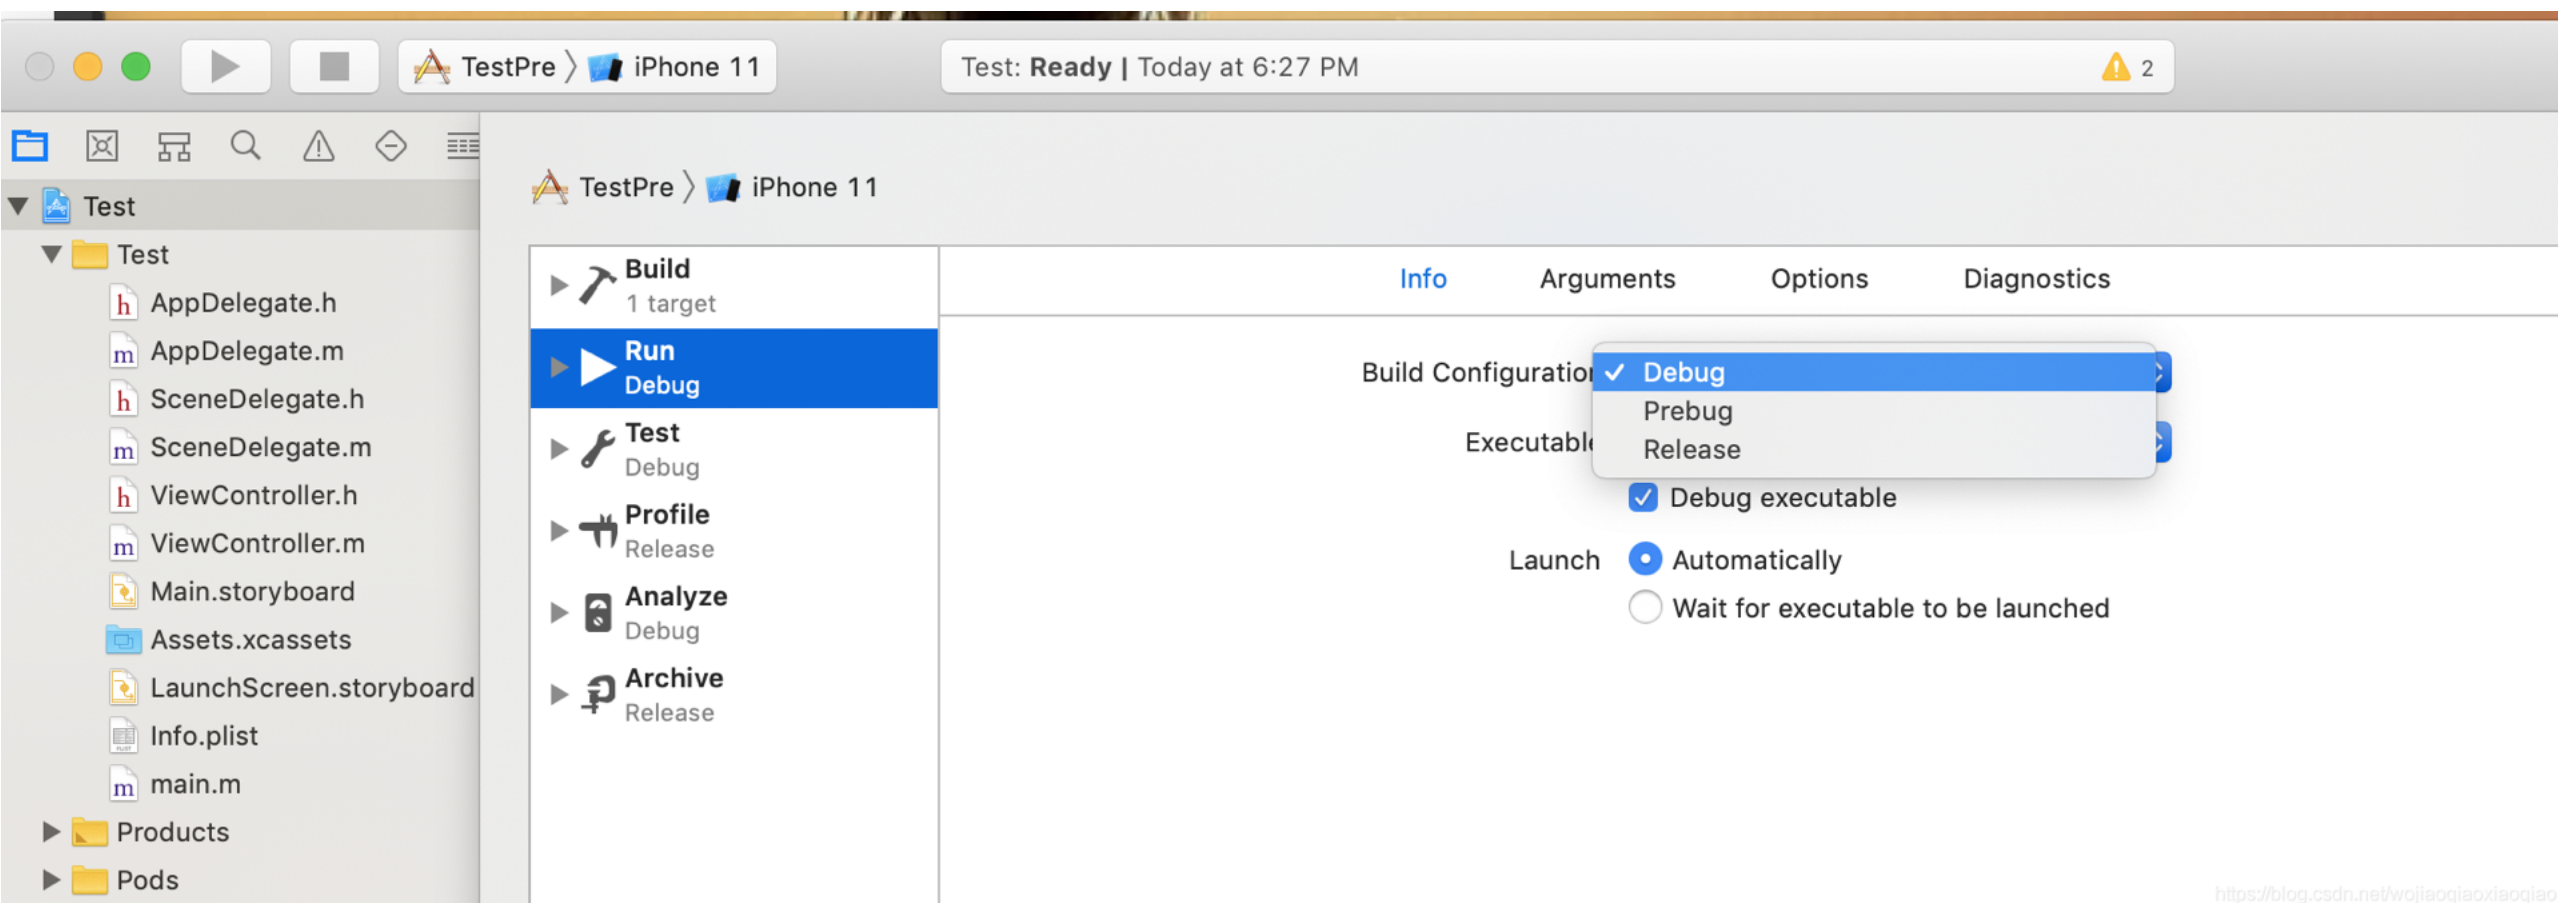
TestPre 〉 iPhone 11

Test: **Ready** | Today at 6:27 PM

2

Test

Test

AppDelegate.h

AppDelegate.m

SceneDelegate.h

SceneDelegate.m

ViewController.h

ViewController.m

Main.storyboard

Assets.xcassets

LaunchScreen.storyboard

Info.plist

main.m

Products

Pods

TestPre 〉 iPhone 11

Build
1 target

Run
Debug

Test
Debug

Profile
Release

Analyze
Debug

Archive
Release

Info Arguments Options Diagnostics

Build Configuratio

✓ Debug
Prebug
Release

Executabl

Debug executable

Launch

Automatically

Wait for executable to be launched

https://blog.csdn.net/wojiaoqiaoxiaoqiao